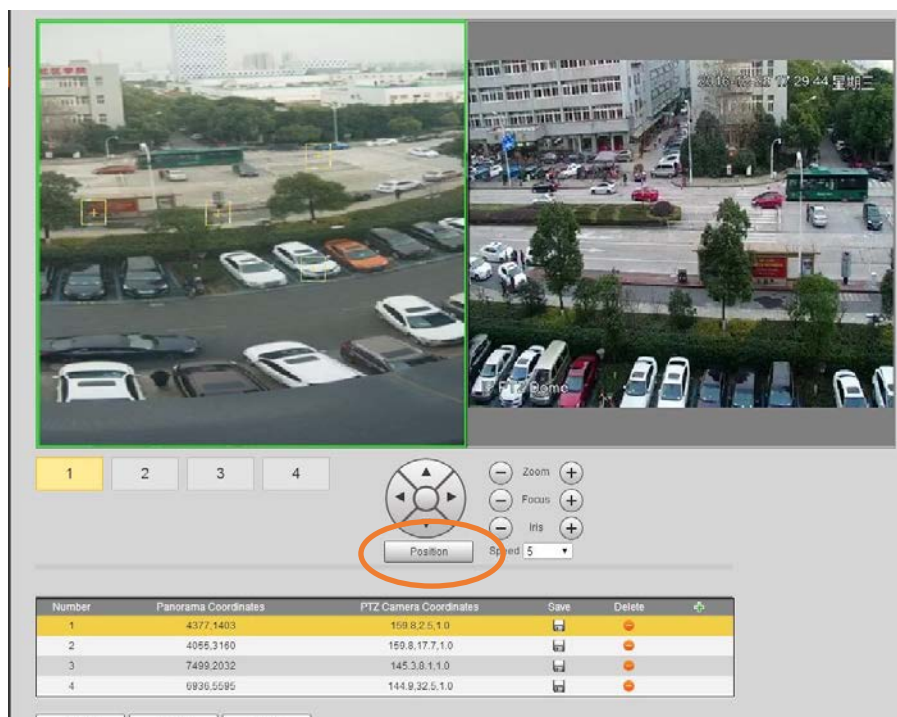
2016-12-28 17:29:44 星期三

PTZ Dome

1 2 3 4

Zoom
Focus
Iris

Position

Speed 5

| Number | Panorama Coordinates | PTZ Camera Coordinates | Save | Delete |
|---|---|---|---|---|
| 1 | 4377,1403 | 159.8,2.5,1.0 | | |
| 2 | 4055,3160 | 159.8,17.7,1.0 | | |
| 3 | 7499,2032 | 145.3,8.1,1.0 | | |
| 4 | 6936,5595 | 144.9,32.5,1.0 | | |